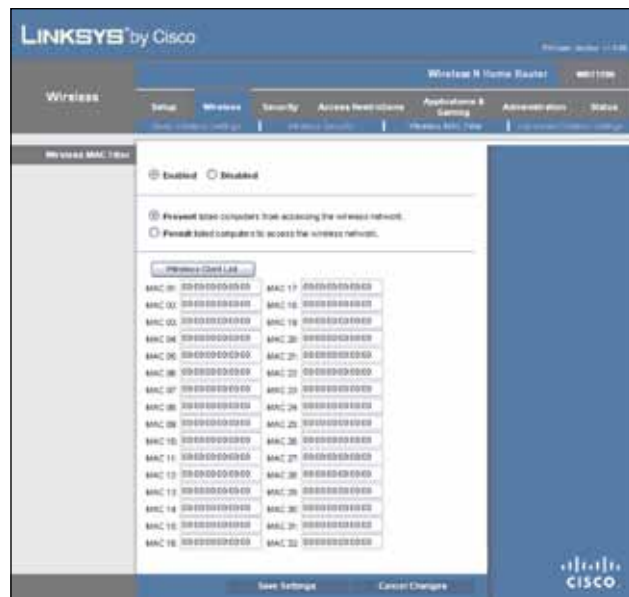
LINKSYS® by Cisco

Firmware Version: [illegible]

Wireless N Home Router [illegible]

Wireless

Setup | Wireless | Security | Access Restrictions | Applications & Gaming | Administration | Status

Basic Wireless Settings | Wireless Security | Wireless MAC Filter | Advanced Wireless Settings

Wireless MAC Filter

Enabled Disabled

Prevent listed computers from accessing the wireless network.
Permit listed computers to access the wireless network.

Wireless Client List

| | | | |
|---|---|---|---|
| MAC 01: | 000000000000 | MAC 17: | 000000000000 |
| MAC 02: | 000000000000 | MAC 18: | 000000000000 |
| MAC 03: | 000000000000 | MAC 19: | 000000000000 |
| MAC 04: | 000000000000 | MAC 20: | 000000000000 |
| MAC 05: | 000000000000 | MAC 21: | 000000000000 |
| MAC 06: | 000000000000 | MAC 22: | 000000000000 |
| MAC 07: | 000000000000 | MAC 23: | 000000000000 |
| MAC 08: | 000000000000 | MAC 24: | 000000000000 |
| MAC 09: | 000000000000 | MAC 25: | 000000000000 |
| MAC 10: | 000000000000 | MAC 26: | 000000000000 |
| MAC 11: | 000000000000 | MAC 27: | 000000000000 |
| MAC 12: | 000000000000 | MAC 28: | 000000000000 |
| MAC 13: | 000000000000 | MAC 29: | 000000000000 |
| MAC 14: | 000000000000 | MAC 30: | 000000000000 |
| MAC 15: | 000000000000 | MAC 31: | 000000000000 |
| MAC 16: | 000000000000 | MAC 32: | 000000000000 |

Save Settings Cancel Changes

cisco